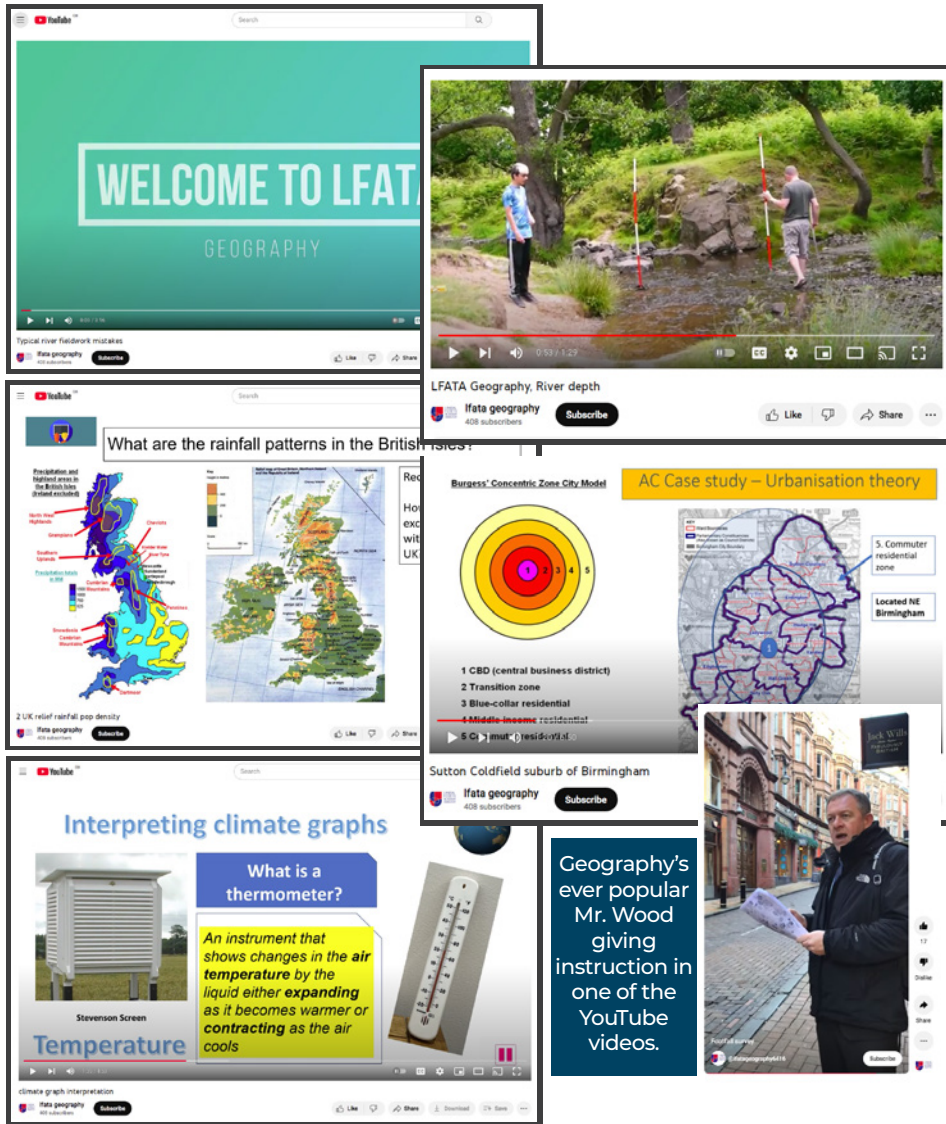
YouTube
Search

WELCOME TO LFATA
GEOGRAPHY

Typical river fieldwork mistakes
lfata geography
408 subscribers
Subscribe
Like
Share

0:53 / 1:29
LFATA Geography, River depth
lfata geography
408 subscribers
Subscribe
Like
Share

YouTube
Search
What are the rainfall patterns in the British Isles?
Precipitation and highland areas in the British Isles (Ireland excluded)
North West Highlands
Grampians
Southern Uplands
Cheviots
Cumbrian Mountains
Pennines
Snowdonia
Cambrian Mountains
Dartmoor
Rec
How
exc
with
UK
2 UK relief rainfall pop density
lfata geography
408 subscribers
Subscribe
Like
Share

Burgess' Concentric Zone City Model
AC Case study – Urbanisation theory
1 2 3 4 5
5. Commuter residential zone
Located NE Birmingham
1 CBD (central business district)
2 Transition zone
3 Blue-collar residential
4 Middle income residential
5 Commuter residential
Sutton Coldfield suburb of Birmingham
lfata geography
408 subscribers
Subscribe

YouTube
Search
Interpreting climate graphs
What is a thermometer?
An instrument that shows changes in the air temperature by the liquid either expanding as it becomes warmer or contracting as the air cools
Stevenson Screen
Temperature
climate graph interpretation
lfata geography
408 subscribers
Subscribe
Like
Share
Download
Save

Geography's ever popular Mr. Wood giving instruction in one of the YouTube videos.

Jack Wills
17
Dislike
Share
Footfall survey
@lfatageography6416
Subscribe